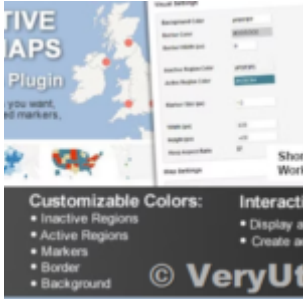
TIVE
APS
Plugin
you want,
ded markers,

Visual Settings
Background Color
Border Color
Border Width (px)
Inactive Region Color
Active Region Color
Marker Size (px)
Width (px)
Height (px)
Show Aspect Ratio
Map Settings

Shor
Worl

Customizable Colors:
• Inactive Regions
• Active Regions
• Markers
• Border
• Background

Interacti
• Display a
• Create a

© VeryUt